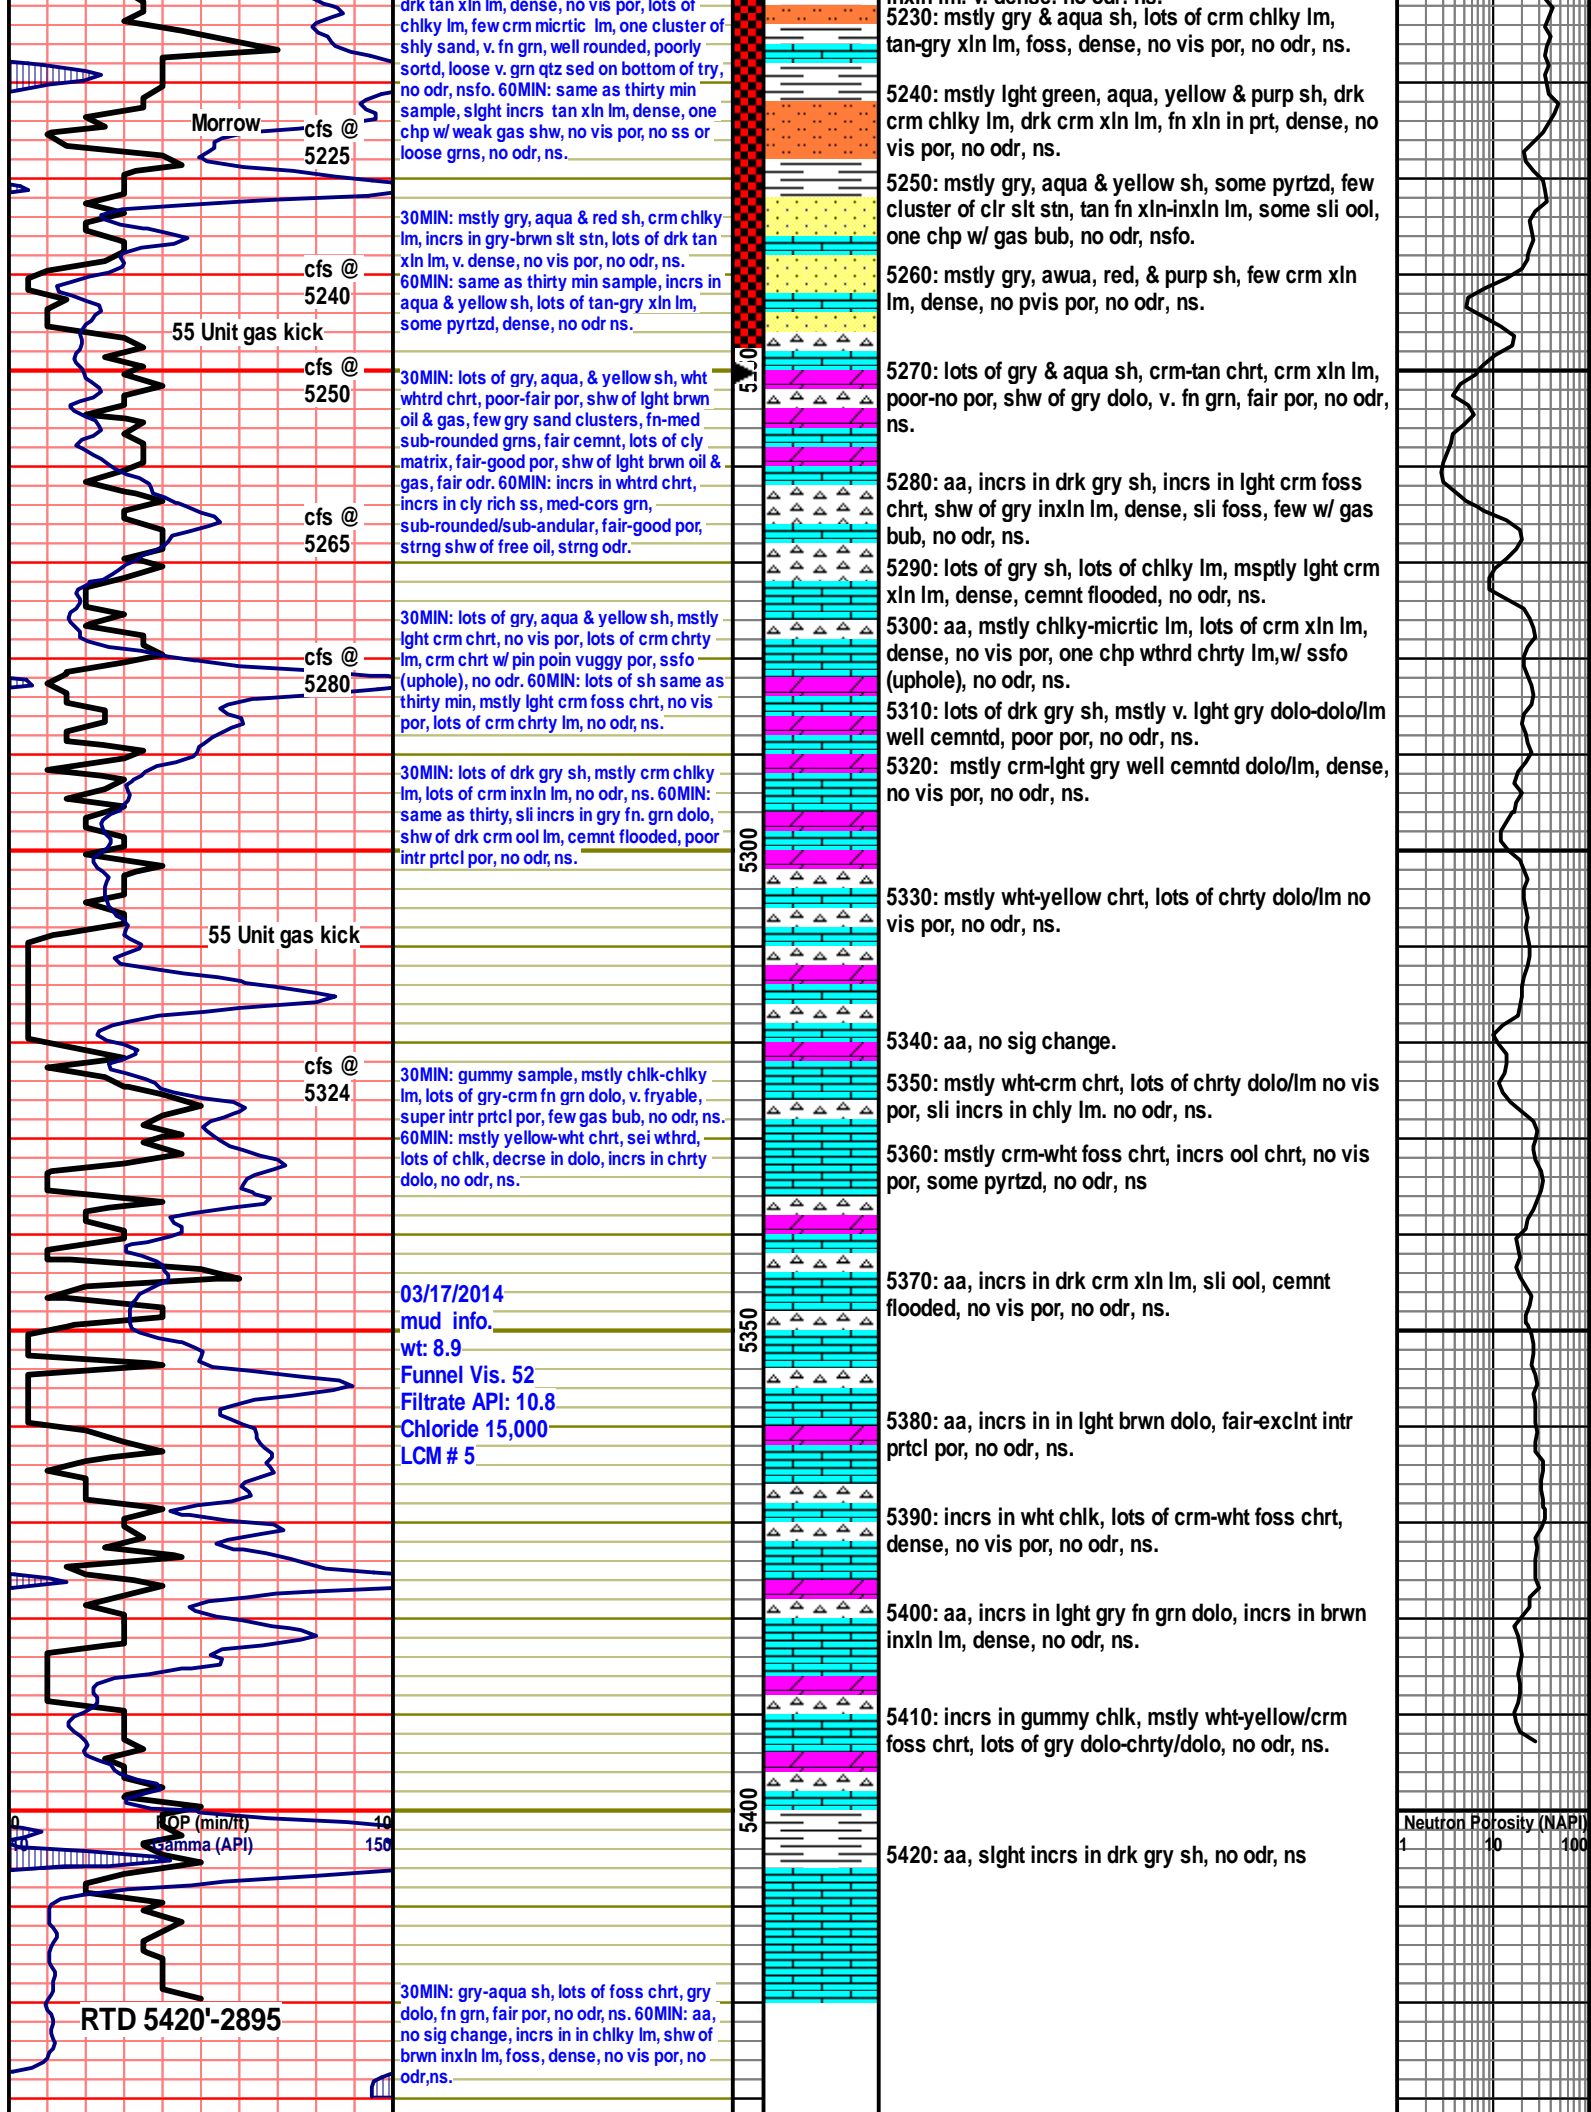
Morrow
cfs @ 5225
cfs @ 5240
55 Unit gas kick
cfs @ 5250
cfs @ 5265
cfs @ 5280
55 Unit gas kick
cfs @ 5324
0 ROP (min/ft) 10
0 Gamma (API) 150
RTD 5420'-2895

drk tan xln lm, dense, no vis por, lots of chlky lm, few crm micrtic lm, one cluster of shly sand, v. fn grn, well rounded, poorly sortd, loose v. grn qtz sed on bottom of try, no odr, nsfo. 60MIN: same as thirty min sample, slght incrs tan xln lm, dense, one chp w/ weak gas shw, no vis por, no ss or loose grns, no odr, ns.

30MIN: mstly gry, aqua & red sh, crm chlky lm, incrs in gry-brwn slt stn, lots of drk tan xln lm, v. dense, no vis por, no odr, ns. 60MIN: same as thirty min sample, incrs in aqua & yellow sh, lots of tan-gry xln lm, some pyrtzd, dense, no odr ns.

30MIN: lots of gry, aqua, & yellow sh, wht whtrd chrt, poor-fair por, shw of lght brwn oil & gas, few gry sand clusters, fn-med sub-rounded grns, fair cemnt, lots of cly matrix, fair-good por, shw of lght brwn oil & gas, fair odr. 60MIN: incrs in whtrd chrt, incrs in cly rich ss, med-cors grn, sub-rounded/sub-andular, fair-good por, strng shw of free oil, strng odr.

30MIN: lots of gry, aqua & yellow sh, mstly lght crm chrt, no vis por, lots of crm chrty lm, crm chrt w/ pin poin vuggy por, ssfo (uphole), no odr. 60MIN: lots of sh same as thirty min, mstly lght crm foss chrt, no vis por, lots of crm chrty lm, no odr, ns.

30MIN: lots of drk gry sh, mstly crm chlky lm, lots of crm inxln lm, no odr, ns. 60MIN: same as thirty, sli incrs in gry fn. grn dolo, shw of drk crm ool lm, cemnt flooded, poor intr prtcl por, no odr, ns.

30MIN: gummy sample, mstly chlk-chlky lm, lots of gry-crm fn grn dolo, v. fryable, super intr prtcl por, few gas bub, no odr, ns. 60MIN: mstly yellow-wht chrt, sei wthrd, lots of chlk, decrse in dolo, incrs in chrty dolo, no odr, ns.

03/17/2014
mud info.
wt: 8.9
Funnel Vis. 52
Filtrate API: 10.8
Chloride 15,000
LCM # 5

30MIN: gry-aqua sh, lots of foss chrt, gry dolo, fn grn, fair por, no odr, ns. 60MIN: aa, no sig change, incrs in in chlky lm, shw of brwn inxln lm, foss, dense, no vis por, no odr,ns.

5250
5300
5350
5400

5230: mstly gry & aqua sh, lots of crm chlky lm, tan-gry xln lm, foss, dense, no vis por, no odr, ns.

5240: mstly lght green, aqua, yellow & purp sh, drk crm chlky lm, drk crm xln lm, fn xln in prt, dense, no vis por, no odr, ns.

5250: mstly gry, aqua & yellow sh, some pyrtzd, few cluster of clr slt stn, tan fn xln-inxln lm, some sli ool, one chp w/ gas bub, no odr, nsfo.

5260: mstly gry, awua, red, & purp sh, few crm xln lm, dense, no pvis por, no odr, ns.

5270: lots of gry & aqua sh, crm-tan chrt, crm xln lm, poor-no por, shw of gry dolo, v. fn grn, fair por, no odr, ns.

5280: aa, incrs in drk gry sh, incrs in lght crm foss chrt, shw of gry inxln lm, dense, sli foss, few w/ gas bub, no odr, ns.

5290: lots of gry sh, lots of chlky lm, msptly lght crm xln lm, dense, cemnt flooded, no odr, ns.

5300: aa, mstly chlky-micrtic lm, lots of crm xln lm, dense, no vis por, one chp wthrd chrty lm,w/ ssfo (uphole), no odr, ns.

5310: lots of drk gry sh, mstly v. lght gry dolo-dolo/lm well cemntd, poor por, no odr, ns.

5320: mstly crm-lght gry well cemntd dolo/lm, dense, no vis por, no odr, ns.

5330: mstly wht-yellow chrt, lots of chrty dolo/lm no vis por, no odr, ns.

5340: aa, no sig change.

5350: mstly wht-crm chrt, lots of chrty dolo/lm no vis por, sli incrs in chly lm. no odr, ns.

5360: mstly crm-wht foss chrt, incrs ool chrt, no vis por, some pyrtzd, no odr, ns

5370: aa, incrs in drk crm xln lm, sli ool, cemnt flooded, no vis por, no odr, ns.

5380: aa, incrs in in lght brwn dolo, fair-exclnt intr prtcl por, no odr, ns.

5390: incrs in wht chlk, lots of crm-wht foss chrt, dense, no vis por, no odr, ns.

5400: aa, incrs in lght gry fn grn dolo, incrs in brwn inxln lm, dense, no odr, ns.

5410: incrs in gummy chlk, mstly wht-yellow/crm foss chrt, lots of gry dolo-chrty/dolo, no odr, ns.

5420: aa, slght incrs in drk gry sh, no odr, ns

Neutron Porosity (NAPI)
1 10 100